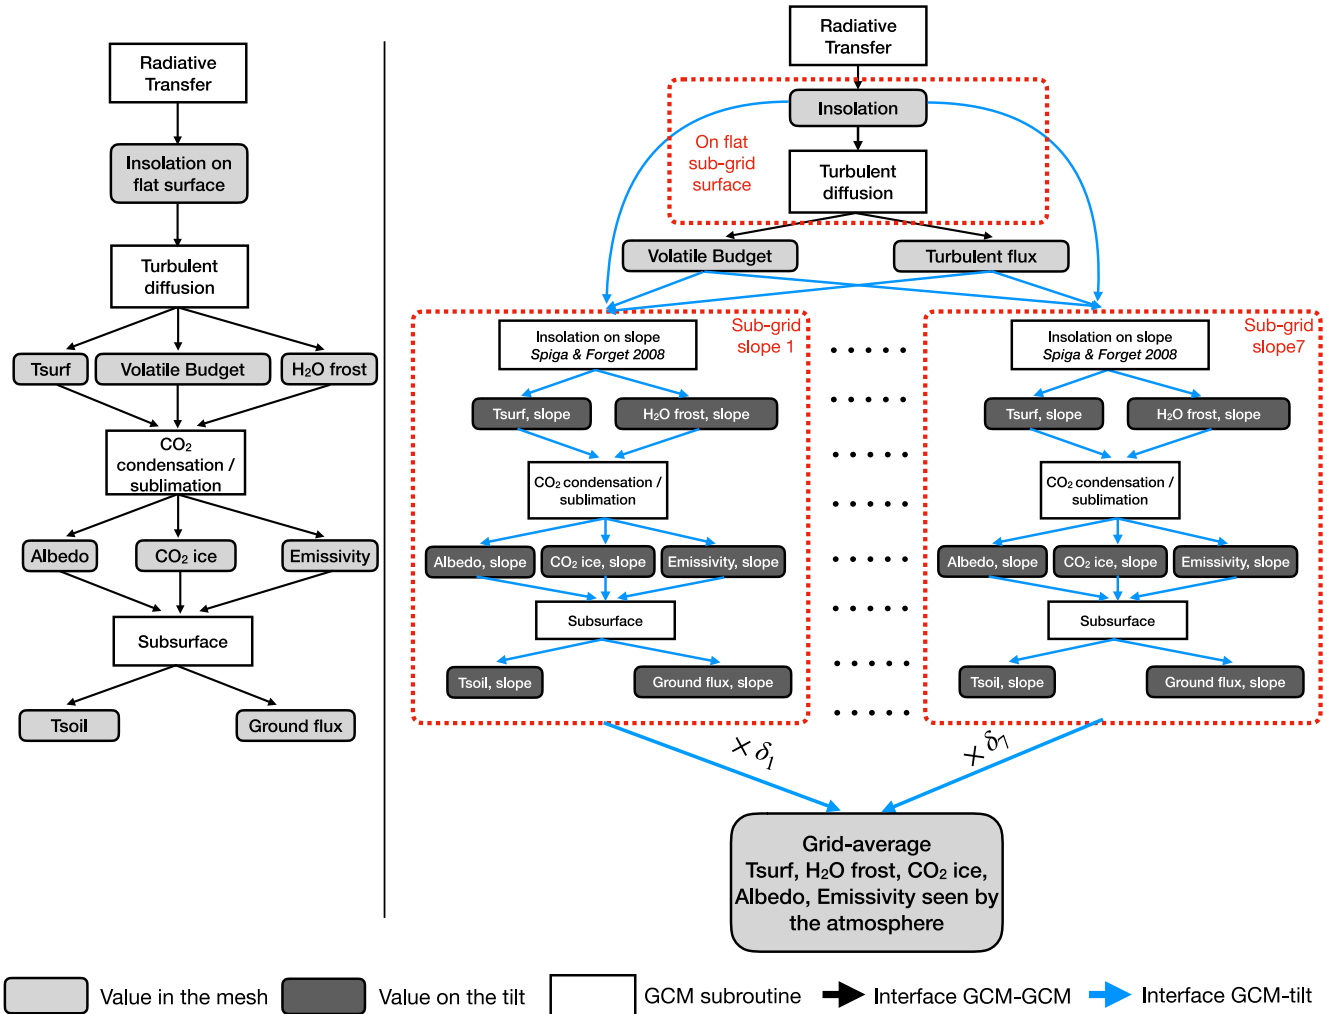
Radiative Transfer

Insolation on flat surface

Turbulent diffusion

Tsurf

Volatile Budget

$H_2O$ frost

$CO_2$ condensation / sublimation

Albedo

$CO_2$ ice

Emissivity

Subsurface

Tsoil

Ground flux

Radiative Transfer

Insolation

On flat sub-grid surface

Turbulent diffusion

Volatile Budget

Turbulent flux

Insolation on slope
*Spiga & Forget 2008*

Sub-grid slope 1

Tsurf, slope

$H_2O$ frost, slope

$CO_2$ condensation / sublimation

Albedo, slope

$CO_2$ ice, slope

Emissivity, slope

Subsurface

Tsoil, slope

Ground flux, slope

Insolation on slope
*Spiga & Forget 2008*

Sub-grid slope7

Tsurf, slope

$H_2O$ frost, slope

$CO_2$ condensation / sublimation

Albedo, slope

$CO_2$ ice, slope

Emissivity, slope

Subsurface

Tsoil, slope

Ground flux, slope

$\times \delta_1$

$\times \delta_7$

Grid-average Tsurf, $H_2O$ frost, $CO_2$ ice, Albedo, Emissivity seen by the atmosphere

Value in the mesh

Value on the tilt

GCM subroutine

Interface GCM-GCM

Interface GCM-tilt